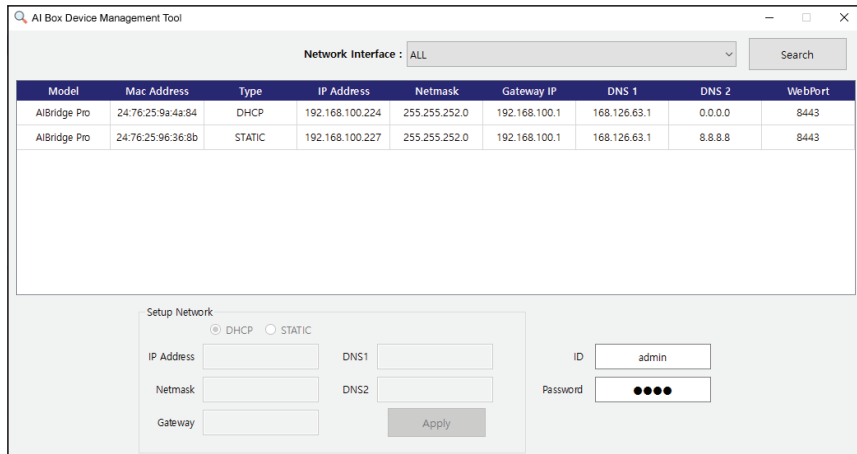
AI Box Device Management Tool

Network Interface : ALL

Search

| Model | Mac Address | Type | IP Address | Netmask | Gateway IP | DNS 1 | DNS 2 | WebPort |
|---|---|---|---|---|---|---|---|---|
| AIBridge Pro | 24:76:25:9a:4a:84 | DHCP | 192.168.100.224 | 255.255.252.0 | 192.168.100.1 | 168.126.63.1 | 0.0.0.0 | 8443 |
| AIBridge Pro | 24:76:25:96:36:8b | STATIC | 192.168.100.227 | 255.255.252.0 | 192.168.100.1 | 168.126.63.1 | 8.8.8.8 | 8443 |

Setup Network

DHCP STATIC

IP Address

DNS1

Netmask

DNS2

Gateway

Apply

ID admin

Password ●●●●